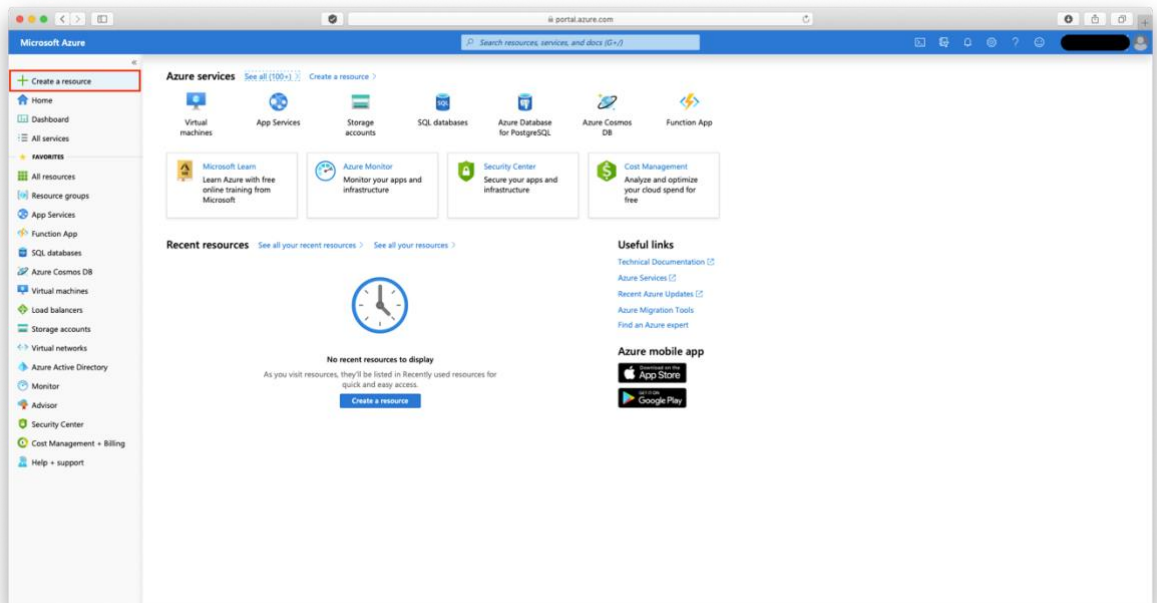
portal.azure.com

Microsoft Azure

Search resources, services, and docs (G+/)

«

Create a resource
Home
Dashboard
All services
FAVORITES
All resources
Resource groups
App Services
Function App
SQL databases
Azure Cosmos DB
Virtual machines
Load balancers
Storage accounts
Virtual networks
Azure Active Directory
Monitor
Advisor
Security Center
Cost Management + Billing
Help + support

Azure services See all (100+) Create a resource

Virtual machines
App Services
Storage accounts
SQL databases
Azure Database for PostgreSQL
Azure Cosmos DB
Function App

Microsoft Learn
Learn Azure with free online training from Microsoft

Azure Monitor
Monitor your apps and infrastructure

Security Center
Secure your apps and infrastructure

Cost Management
Analyze and optimize your cloud spend for free

Recent resources See all your recent resources See all your resources

No recent resources to display
As you visit resources, they'll be listed in Recently used resources for quick and easy access.
Create a resource

Useful links
Technical Documentation
Azure Services
Recent Azure Updates
Azure Migration Tools
Find an Azure expert

Azure mobile app
Download on the App Store
GET IT ON Google Play